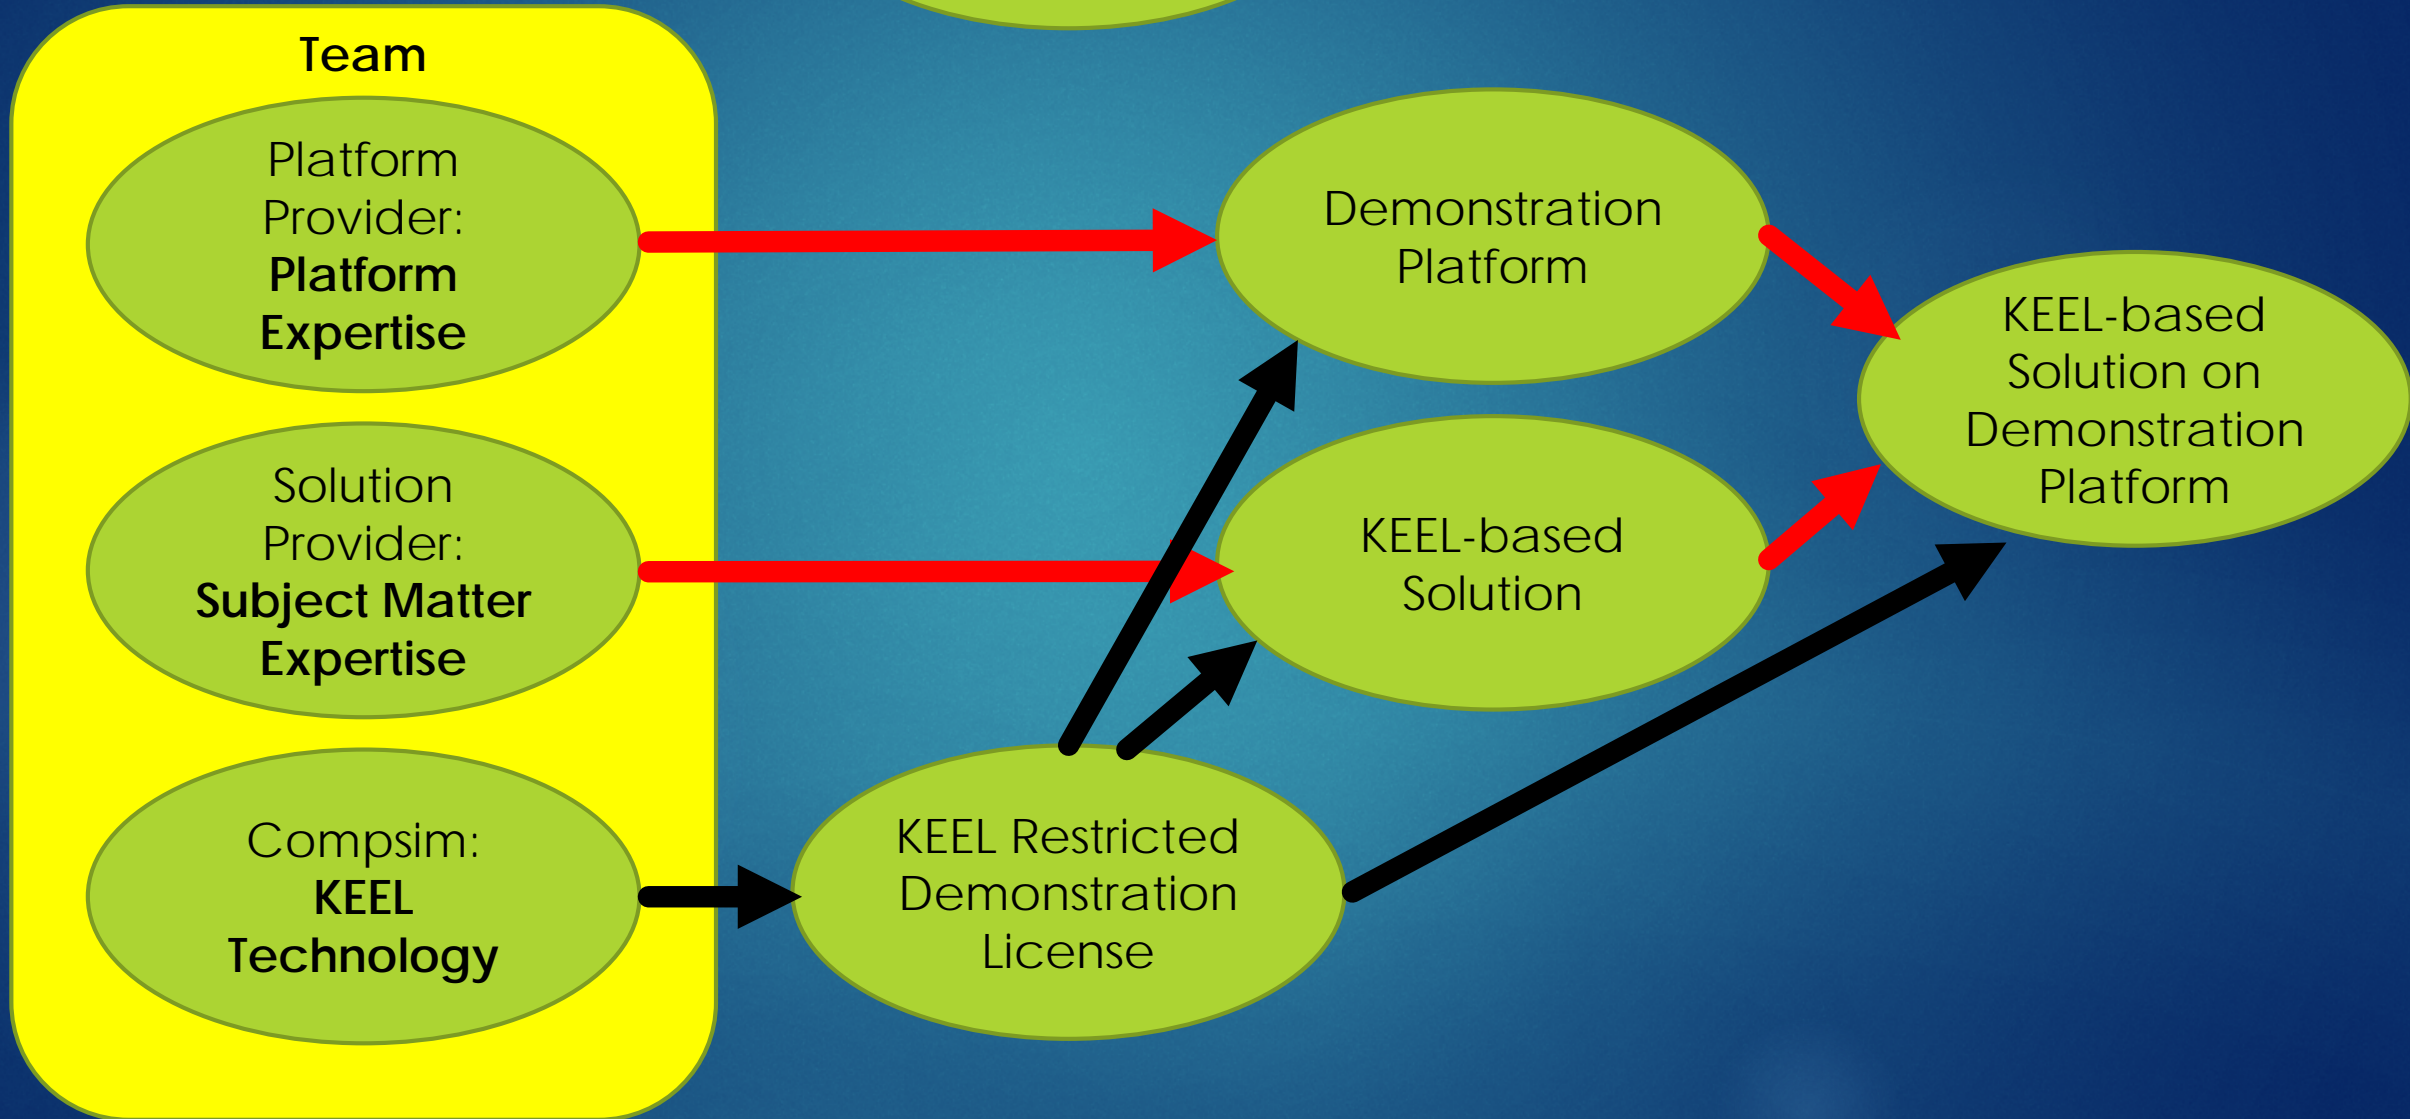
Team

Platform Provider: **Platform Expertise**

Solution Provider: **Subject Matter Expertise**

Compsim: **KEEL Technology**

Demonstration Platform

KEEL-based Solution

KEEL Restricted Demonstration License

KEEL-based Solution on Demonstration Platform